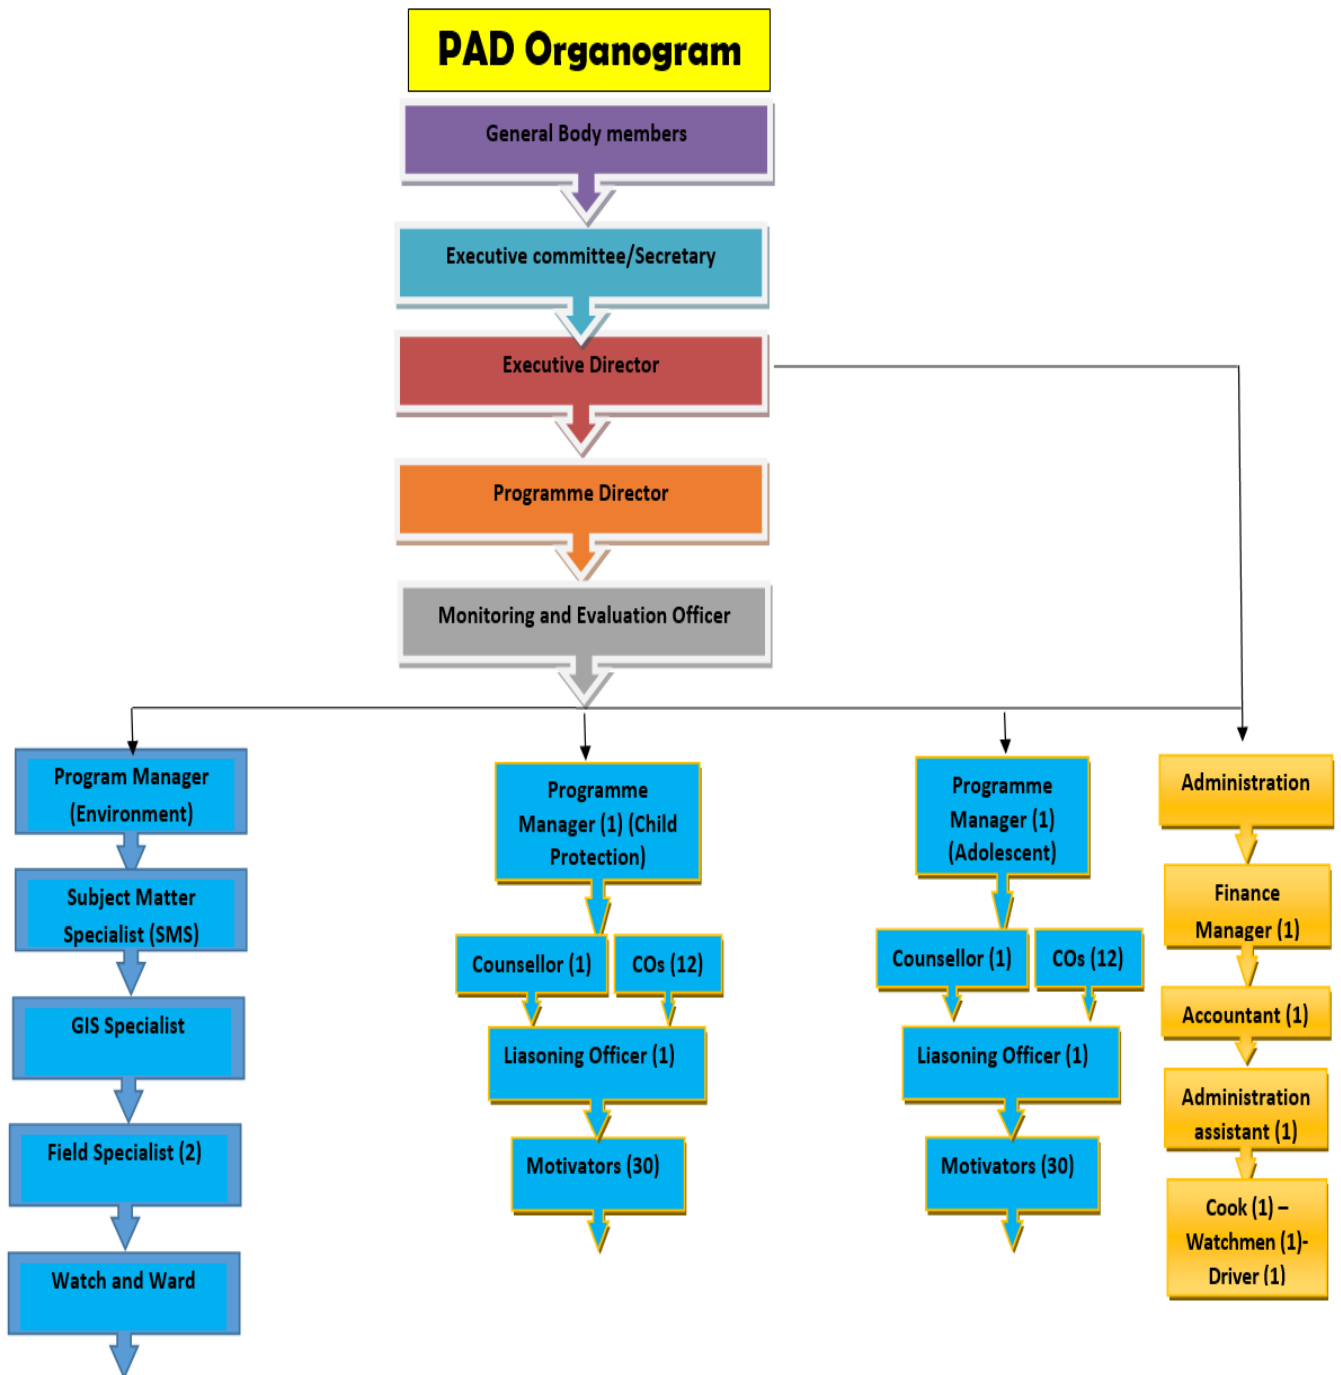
PAD Organogram

General Body members

Executive committee/Secretary

Executive Director

Programme Director

Monitoring and Evaluation Officer

Program Manager (Environment)

Subject Matter Specialist (SMS)

GIS Specialist

Field Specialist (2)

Watch and Ward

Programme Manager (1) (Child Protection)

Counsellor (1)

COs (12)

Liasoning Officer (1)

Motivators (30)

Programme Manager (1) (Adolescent)

Counsellor (1)

COs (12)

Liasoning Officer (1)

Motivators (30)

Administration

Finance Manager (1)

Accountant (1)

Administration assistant (1)

Cook (1) – Watchmen (1)- Driver (1)